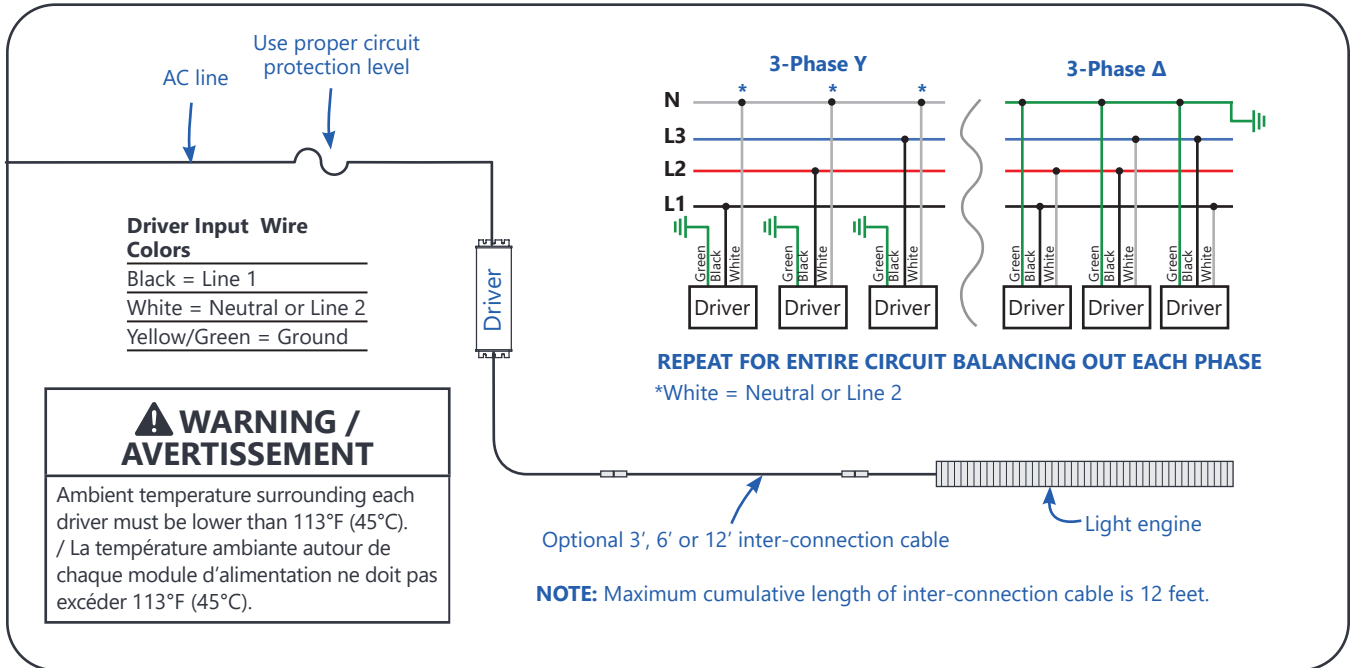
Use proper circuit protection level

AC line

Driver Input Wire Colors

Black = Line 1

White = Neutral or Line 2

Yellow/Green = Ground

Driver

WARNING / AVERTISSEMENT

Ambient temperature surrounding each driver must be lower than 113°F (45°C). / La température ambiante autour de chaque module d'alimentation ne doit pas excéder 113°F (45°C).

3-Phase Y

3-Phase Δ

N

L3

L2

L1

*

*

*

Green Black White

Driver

Green Black White

Driver

Green Black White

Driver

Green Black White

Driver

Green Black White

Driver

Green Black White

Driver

REPEAT FOR ENTIRE CIRCUIT BALANCING OUT EACH PHASE

*White = Neutral or Line 2

Optional 3', 6' or 12' inter-connection cable

Light engine

NOTE: Maximum cumulative length of inter-connection cable is 12 feet.